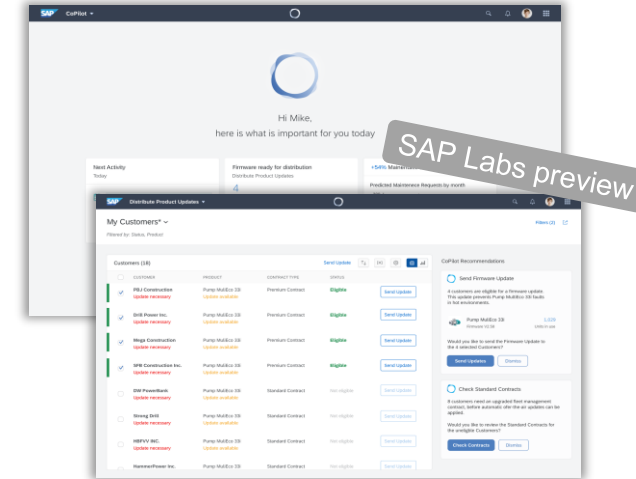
SAP CoPilot

Hi Mike,
here is what is important for you today

Next Activity
Today

Firmware ready for distribution
Distribute Product Updates
4

+54% Maintenance

Predicted Maintenance Requests by month

SAP Labs preview

SAP Distribute Product Updates

My Customers*
Filtered by: Status, Product

Filters (2)

Customers (18)

Send Update

| | CUSTOMER | PRODUCT | CONTRACT TYPE | STATUS | |
|---|---|---|---|---|---|
| ☑ | PBJ Construction Update necessary | Pump MultiEco 3B Update available | Premium Contract | Eligible | Send Update |
| ☑ | Drill Power Inc. Update necessary | Pump MultiEco 3B Update available | Premium Contract | Eligible | Send Update |
| ☑ | Mega Construction Update necessary | Pump MultiEco 3B Update available | Premium Contract | Eligible | Send Update |
| ☑ | SPB Construction Inc. Update necessary | Pump MultiEco 3B Update available | Premium Contract | Eligible | Send Update |
| ☐ | SW PowerBank Update necessary | Pump MultiEco 3B Update available | Standard Contract | Not eligible | Send Update |
| ☐ | Strong Drill Update necessary | Pump MultiEco 3B Update available | Standard Contract | Not eligible | Send Update |
| ☐ | HBFVV INC. Update necessary | Pump MultiEco 3B Update available | Standard Contract | Not eligible | Send Update |
| ☐ | HammerPower Inc. | | | | Send Update |

CoPilot Recommendations

Send Firmware Update

4 customers are eligible for a firmware update. This update prevents Pump MultiEco 3B faults in hot environments.

Pump MultiEco 3B
Firmware V2.3B
1.029
1495 Hr use

Would you like to send the Firmware Update to the 4 selected Customers?

Send Updates
Dismiss

Check Standard Contracts

4 customers need an upgraded fleet management contract, before automatic after-the air updates can be applied.

Would you like to review the Standard Contracts for the ineligible Customers?

Check Contracts
Dismiss